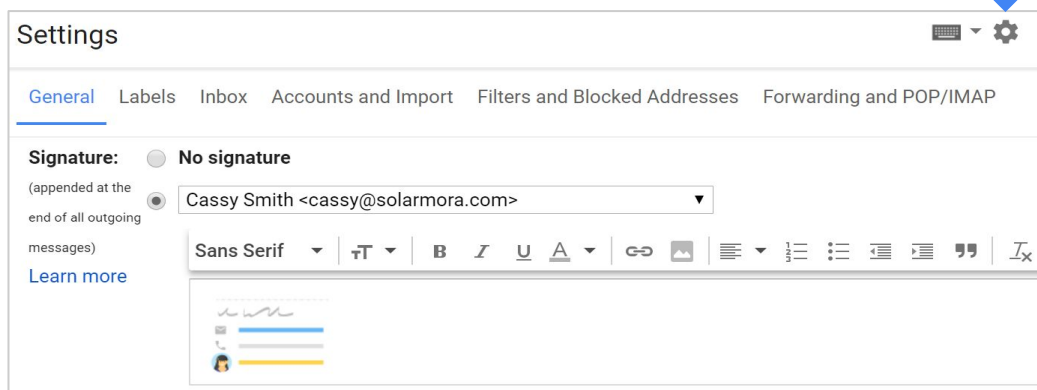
Settings

General Labels Inbox Accounts and Import Filters and Blocked Addresses Forwarding and POP/IMAP

Signature: No signature

(appended at the end of all outgoing messages)

Learn more

Cassy Smith <cassy@solarmora.com>

Sans Serif